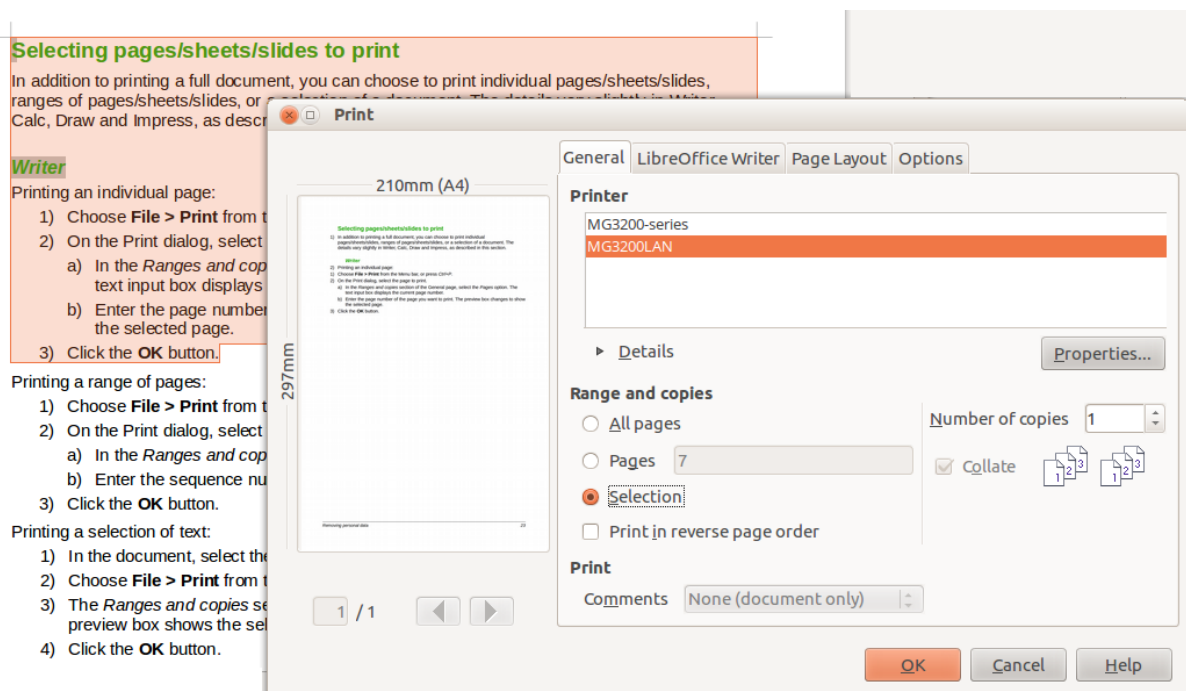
Selecting pages/sheets/slides to print

In addition to printing a full document, you can choose to print individual pages/sheets/slides, ranges of pages/sheets/slides, or a selection of a document. The details vary slightly in Writer, Calc, Draw and Impress, as descr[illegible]

Writer

Printing an individual page:

1) Choose **File > Print** from t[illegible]
2) On the Print dialog, select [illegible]
a) In the *Ranges and cop*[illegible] text input box displays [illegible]
b) Enter the page number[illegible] the selected page.
3) Click the **OK** button.

Printing a range of pages:

1) Choose **File > Print** from t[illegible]
2) On the Print dialog, select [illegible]
a) In the *Ranges and cop*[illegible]
b) Enter the sequence nu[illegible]
3) Click the **OK** button.

Printing a selection of text:

1) In the document, select the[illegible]
2) Choose **File > Print** from t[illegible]
3) The *Ranges and copies* se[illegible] preview box shows the sel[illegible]
4) Click the **OK** button.

Print

General | LibreOffice Writer | Page Layout | Options

210mm (A4)

297mm

Selecting pages/sheets/slides to print

Removing personal data

1 / 1

Printer

MG3200-series
MG3200LAN

Details

Properties...

Range and copies

All pages

Pages 7

Selection

Print in reverse page order

Number of copies 1

Collate

Print

Comments None (document only)

OK Cancel Help